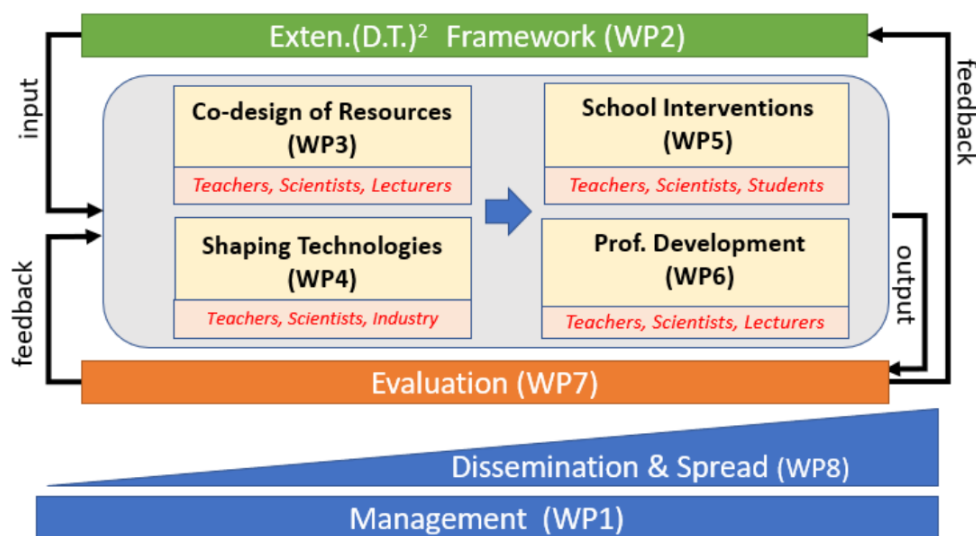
Exten.(D.T.)$^2$ Framework (WP2)

input

feedback

Co-design of Resources (WP3)

Teachers, Scientists, Lecturers

Shaping Technologies (WP4)

Teachers, Scientists, Industry

School Interventions (WP5)

Teachers, Scientists, Students

Prof. Development (WP6)

Teachers, Scientists, Lecturers

feedback

output

Evaluation (WP7)

Dissemination & Spread (WP8)

Management (WP1)